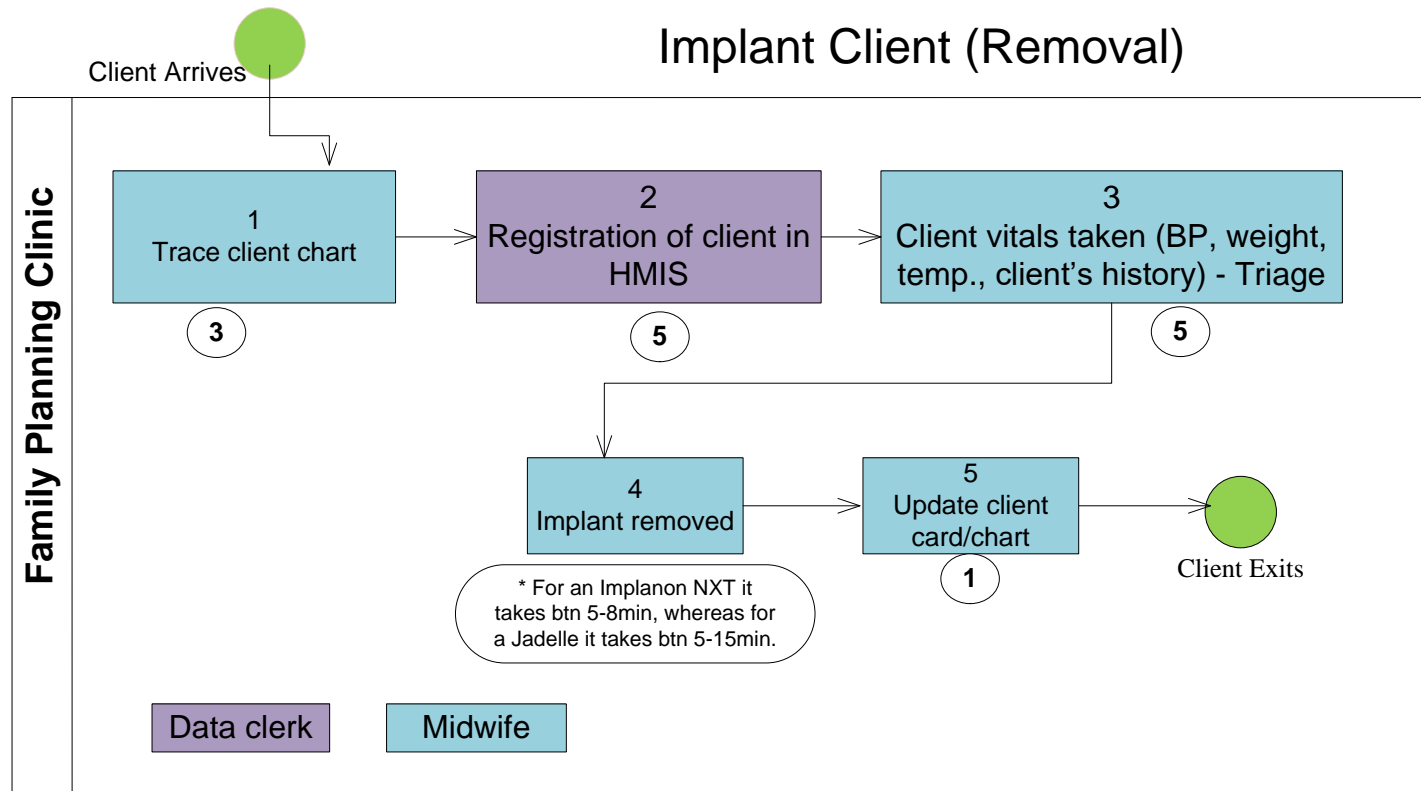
Client Arrives

Implant Client (Removal)

Family Planning Clinic

1
Trace client chart

3

2
Registration of client in HMIS

5

3
Client vitals taken (BP, weight, temp., client's history) - Triage

5

4
Implant removed

* For an Implanon NXT it takes btn 5-8min, whereas for a Jadelle it takes btn 5-15min.

5
Update client card/chart

1

Client Exits

Data clerk

Midwife